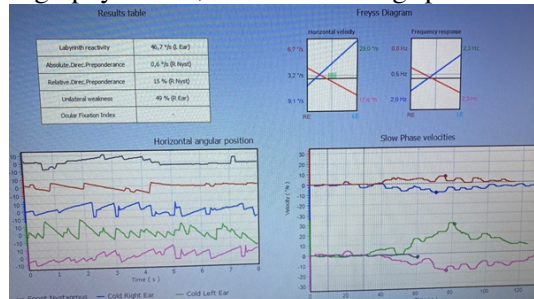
Results table

| Labyrinth reactivity | 46,7 °/s (L Ear) |
|---|---|
| Absolute Direc.Preponderance | 0,6 °/s (R Nyst) |
| Relative Direc.Preponderance | 15 % (R Nyst) |
| Unilateral weakness | 49 % (R Ear) |
| Ocular Fixation Index | - |

Freyss Diagram

Horizontal velocity

6,7 °/s
3,2 °/s
8,1 °/s
23,0 °/s
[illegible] °/s
RE
LE

Frequency response

0,8 Hz
0,5 Hz
2,9 Hz
2,3 Hz
2,3 Hz
RE
LE

Horizontal angular position

10
0
-10
10
0
-10
10
0
-10
10
0
-10
10
0
-10
0 1 2 3 4 5 6 7 8
t (s)

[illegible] Nystagmus — Cold Right Ear — Cold Left Ear

Slow Phase velocities

Velocity (°/s)
20 40 60 80 100 120